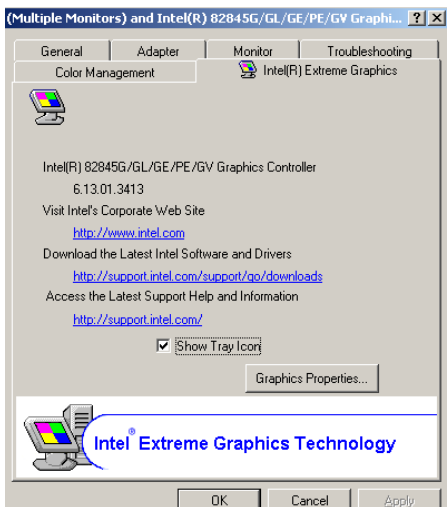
(Multiple Monitors) and Intel(R) 82845G/GL/GE/PE/GV Graphi... ? X

General | Adapter | Monitor | Troubleshooting
Color Management | Intel(R) Extreme Graphics

Intel(R) 82845G/GL/GE/PE/GV Graphics Controller
6.13.01.3413

Visit Intel's Corporate Web Site
http://www.intel.com

Download the Latest Intel Software and Drivers
http://support.intel.com/support/go/downloads

Access the Latest Support Help and Information
http://support.intel.com/

Show Tray Icon

Graphics Properties...

Intel® Extreme Graphics Technology

OK | Cancel | Apply